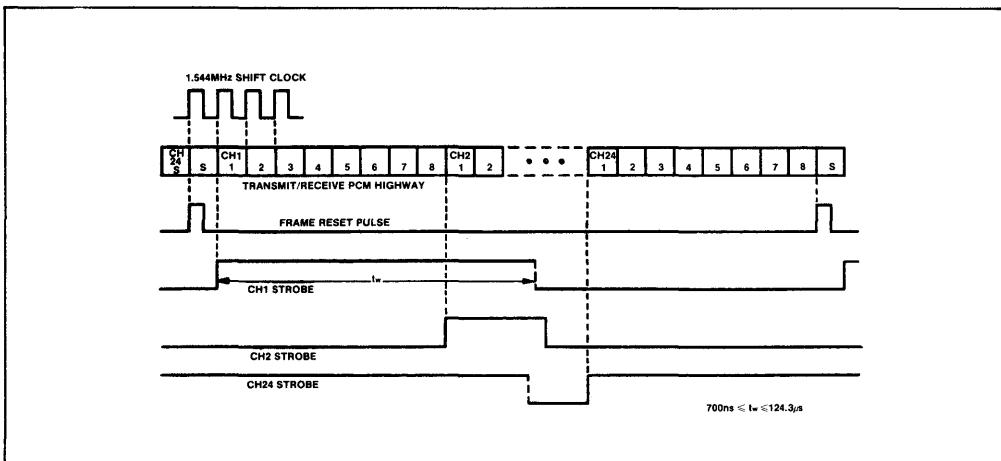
1.544MHz SHIFT CLOCK

| CH 24 S | S | CH1 1 | 2 | 3 | 4 | 5 | 6 | 7 | 8 | CH2 1 | 2 | • • • | CH24 1 | 2 | 3 | 4 | 5 | 6 | 7 | 8 | S |
|---|---|---|---|---|---|---|---|---|---|---|---|---|---|---|---|---|---|---|---|---|---|

TRANSMIT/RECEIVE PCM HIGHWAY

FRAME RESET PULSE

$t_w$

CH1 STROBE

CH2 STROBE

CH24 STROBE

$700ns \leqslant t_w \leqslant 124.3\mu s$